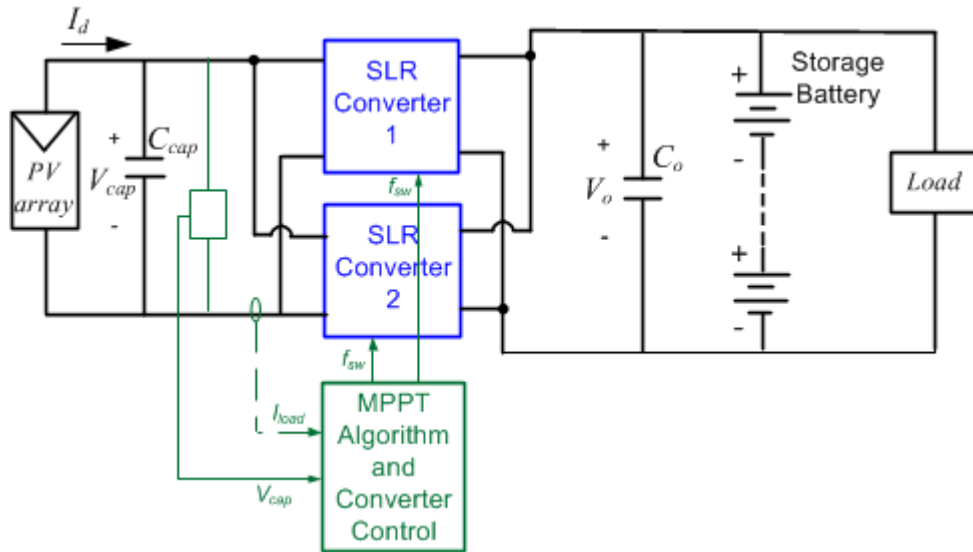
$I_d$

PV array

+
$V_{cap}$
-

$C_{cap}$

SLR Converter 1

$f_{sw}$

SLR Converter 2

$f_{sw}$

$I_{load}$

$V_{cap}$

MPPT Algorithm and Converter Control

+
$V_o$
-

$C_o$

Storage Battery

+
-
+
-

Load